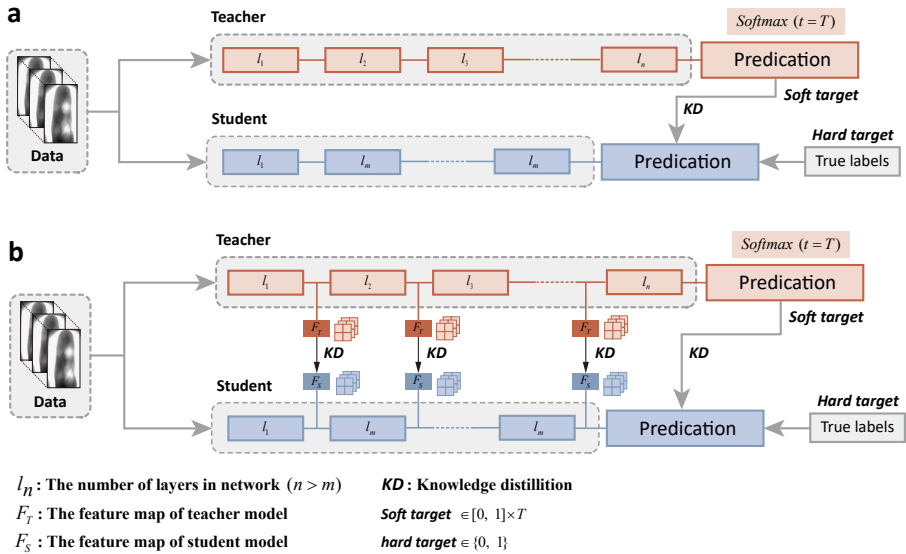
a

Teacher

$Softmax\ (t=T)$

$l_1$ $l_2$ $l_3$ $l_n$

Predication

Data

KD

Soft target

Student

Hard target

$l_1$ $l_m$ $l_m$

Predication

True labels

b

Teacher

$Softmax\ (t=T)$

$l_1$ $l_2$ $l_3$ $l_n$

Predication

$F_T$ $F_T$ $F_T$

Soft target

Data

KD KD KD

KD

Student

$F_S$ $F_S$ $F_S$

Hard target

$l_1$ $l_m$ $l_m$

Predication

True labels

$l_n$ : The number of layers in network $(n>m)$

KD : Knowledge distillition

$F_T$ : The feature map of teacher model

Soft target $\in[0,\ 1]\times T$

$F_S$ : The feature map of student model

hard target $\in\{0,\ 1\}$